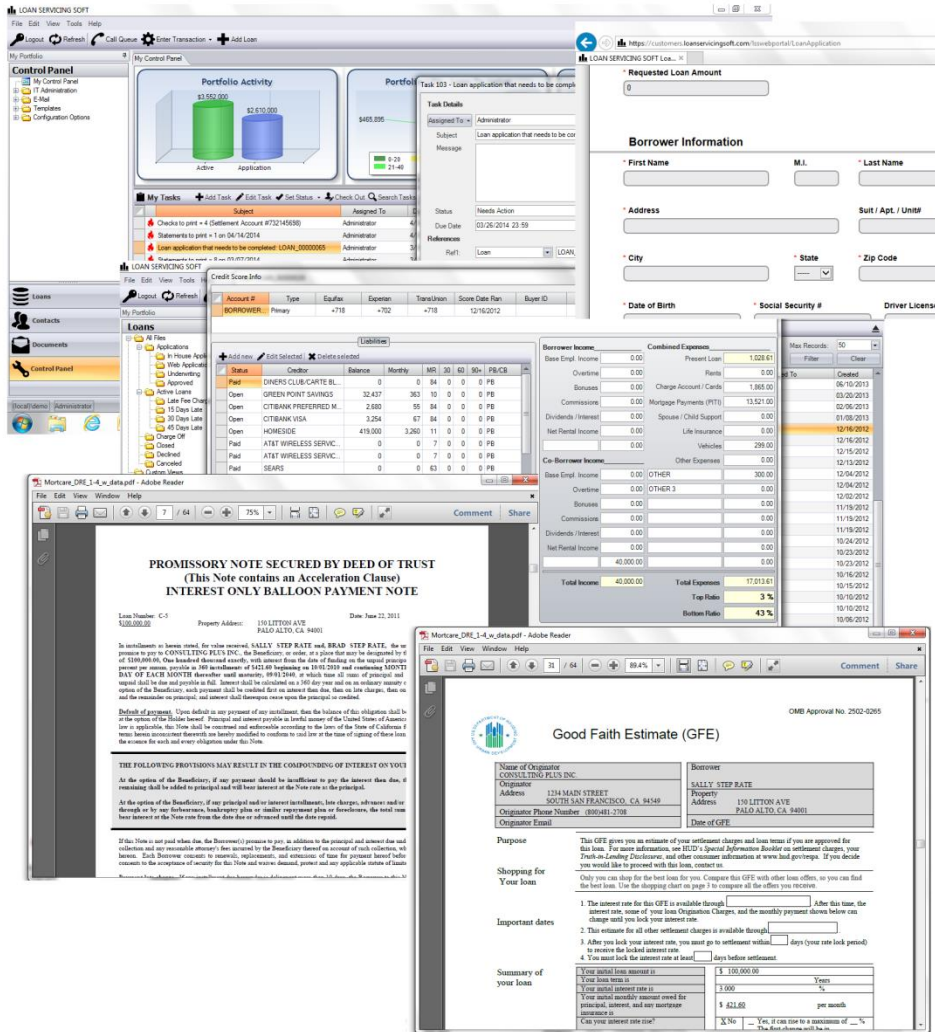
LOAN SERVICING SOFT

File Edit View Tools Help

Logout Refresh Call Queue Enter Transaction Add Loan

My Portfolio

Control Panel

My Control Panel
IT Administration
E-Mail
Templates
Configuration Options

My Control Panel

Portfolio Activity

$3,552,000

$2,610,000

Active Application

Portfo

$465,895

0-29
21-48

Task 103 - Loan application that needs to be comp

Task Details

Assigned To: Administrator

Subject Loan application that needs to be co

Message

Status Needs Action

Due Date 03/26/2014 23:59

References

Ref1: Loan LOAN

My Tasks Add Task Edit Task Set Status Check Out Search Tasks

| Subject | Assigned To |
|---|---|
| Checks to print = 4 (Settlement Account #732145630) | Administrator |
| Statements to print = 1 on 04/14/2014 | Administrator |
| Loan application that needs to be completed: LOAN_00000065 | Administrator |

Loans

Contacts

Documents

Control Panel

(local)\demo Administrator

https://customers.loanservicingsoft.com/lsswebportal/LoanApplication

LOAN SERVICING SOFT Loa...

* Requested Loan Amount

0

Borrower Information

* First Name

M.I.

* Last Name

* Address

Suit / Apt. / Unit#

* City

* State

* Zip Code

* Date of Birth

* Social Security #

Driver License

LOAN SERVICING SOFT

File Edit View Tools

Logout Refresh

My Portfolio

Loans

All Files
Applications
In House Appl
Web Applicati
Underwriting
Approved
Active Loans
Late Fee Charg
15 Days Late
30 Days Late
45 Days Late
Charge Off
Closed
Declined
Canceled
Custom Views

Credit Score Info

| Account # | Type | Equifax | Experian | TransUnion | Score Date Ran | Buyer ID |
|---|---|---|---|---|---|---|
| BORROWER | Primary | +718 | +702 | +718 | 12/16/2012 | |

Liabilities

Add new Edit Selected Delete selected

| Status | Creditor | Balance | Monthly | MR | 30 | 60 | 90+ | PB/CB |
|---|---|---|---|---|---|---|---|---|
| Paid | DINERS CLUB/CARTE BL | 0 | 0 | 84 | 0 | 0 | 0 | PB |
| Open | GREEN POINT SAVINGS | 32,437 | 363 | 10 | 0 | 0 | 0 | PB |
| Open | CITIBANK PREFERRED M | 2,680 | 55 | 84 | 0 | 0 | 0 | PB |
| Open | CITIBANK VISA | 3,254 | 67 | 84 | 0 | 0 | 0 | PB |
| Open | HOMESIDE | 419,000 | 3,260 | 11 | 0 | 0 | 0 | PB |
| Paid | AT&T WIRELESS SERVIC | 0 | 0 | 7 | 0 | 0 | 0 | PB |
| Paid | AT&T WIRELESS SERVIC | 0 | 0 | 7 | 0 | 0 | 0 | PB |
| Paid | SEARS | 0 | 0 | 63 | 0 | 0 | 0 | PB |

Borrower Income

Base Empl. Income 0.00
Overtime 0.00
Bonuses 0.00
Commissions 0.00
Dividends / Interest 0.00
Net Rental Income 0.00
0.00

Co-Borrower Income

Base Empl. Income 0.00
Overtime 0.00
Bonuses 0.00
Commissions 0.00
Dividends / Interest 0.00
Net Rental Income 0.00
40,000.00

Total Income 40,000.00

Combined Expenses

Present Loan 1,028.61
Rent 0.00
Charge Account / Cards 1,865.00
Mortgage Payments (PITI) 13,521.00
Spouse / Child Support 0.00
Life Insurance 0.00
Vehicles 299.00
Other Expenses 0.00
OTHER 300.00
OTHER 3 0.00

Total Expenses 17,013.61
Top Ratio 3 %
Bottom Ratio 43 %

Max Records: 50
Filter Clear
Created
06/10/2013
03/20/2013
02/06/2013
01/08/2013
12/16/2012
12/16/2012
12/16/2012
12/15/2012
12/13/2012
12/04/2012
12/04/2012
12/02/2012
11/19/2012
11/15/2012
11/19/2012
11/19/2012
10/24/2012
10/23/2012
10/23/2012
10/16/2012
10/15/2012
10/10/2012
10/10/2012
10/06/2012

Mortcare_DRE_1-4_w_data.pdf - Adobe Reader

File Edit View Window Help

7 / 64 75%

Comment Share

PROMISSORY NOTE SECURED BY DEED OF TRUST
(This Note contains an Acceleration Clause)
INTEREST ONLY BALLOON PAYMENT NOTE

Loan Number: C-5
$100,000.00 Property Address: 150 LITTON AVE PALO ALTO, CA 94001
Date: June 22, 2011

In installments as herein stated, for value received, SALLY STEP RATE and, BRAD STEP RATE, the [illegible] promise to pay to CONSULTING PLUS INC., the Beneficiary, or order, at a place that may be designated by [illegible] of: $100,000.00, One hundred thousand exactly, with interest from the date of funding on the unpaid principal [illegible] percent per annum, payable in 360 installments of $421.60 beginning on 10/01/2010 and continuing MONTH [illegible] DAY OF EACH MONTH thereafter until maturity, 09/01/2040, at which time all sums of principal and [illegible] unpaid shall be due and payable in full. Interest shall be calculated on a 360 day year and on an ordinary annuity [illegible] option of the Beneficiary, each payment shall be credited first on interest then due, then on late charges, then on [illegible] and the remainder on principal; and interest shall thereupon cease upon the principal so credited.

Default of payment. Upon default in any payment of any installment, then the balance of this obligation shall be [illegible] at the option of the Holder hereof. Principal and interest payable in lawful money of the United States of America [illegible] law is applicable, this Note shall be construed and enforceable according to the laws of the State of California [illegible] terms herein enumerated therewith are hereby modified to conform to said law at the time of signing of these loan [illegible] the essence for each and every obligation under this Note.

THE FOLLOWING PROVISIONS MAY RESULT IN THE COMPOUNDING OF INTEREST ON YOUR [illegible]

At the option of the Beneficiary, if any payment should be insufficient to pay the interest then due, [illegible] remaining shall be added to principal and will bear interest at the Note rate as the principal.

At the option of the Beneficiary, if any principal and/or interest installments, late charges, advances and/or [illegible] through or by any forbearance, bankruptcy plan or similar repayment plan or foreclosure, the total sum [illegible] bear interest at the Note rate from the date due or advanced until the date repaid.

If this Note is not paid when due, the Borrower(s) promise to pay, in addition to the principal and interest due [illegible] collection and any reasonable attorney's fees incurred by the Beneficiary thereof on account of such collection, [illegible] hereon. Each Borrower consents to renewals, replacements, and extensions of time for payment hereof before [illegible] consents to the acceptance of security for this Note and waives demand, protest and any applicable statute of limit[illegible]

Mortcare_DRE_1-4_w_data.pdf - Adobe Reader

File Edit View Window Help

31 / 64 89.4%

Comment Share

OMB Approval No. 2502-0265

Good Faith Estimate (GFE)

Name of Originator CONSULTING PLUS INC.
Originator Address 1234 MAIN STREET SOUTH SAN FRANCISCO, CA 94340
Originator Phone Number (800)481-2708
Originator Email

Borrower SALLY STEP RATE
Property Address 150 LITTON AVE PALO ALTO, CA 94001
Date of GFE

Purpose
This GFE gives you an estimate of your settlement charges and loan terms if you are approved for this loan. For more information, see HUD's Special Information Booklet on settlement charges, your Truth-in-Lending Disclosures, and other consumer information at www.hud.gov/respa. If you decide you would like to proceed with this loan, contact us.

Shopping for Your loan
Only you can shop for the best loan for you. Compare this GFE with other loan offers, so you can find the best loan. Use the shopping chart on page 3 to compare all the offers you receive.

Important dates
1. The interest rate for this GFE is available through ______. After this time, the interest rate, some of your loan Origination Charges, and the monthly payment shown below can change until you lock your interest rate.
2. This estimate for all other settlement charges is available through ______
3. After you lock your interest rate, you must go to settlement within ____ days (your rate lock period) to receive the locked interest rate.
4. You must lock the interest rate at least ____ days before settlement.

Summary of your loan

| Your initial loan amount is | $ 100,000.00 |
|---|---|
| Your loan term is | Years |
| Your initial interest rate is | 3.000 % |
| Your initial monthly amount owed for principal, interest, and any mortgage insurance is | $ 421.60 per month |
| Can your interest rate rise? | X No _ Yes, it can rise to a maximum of __%. The first change will be in |